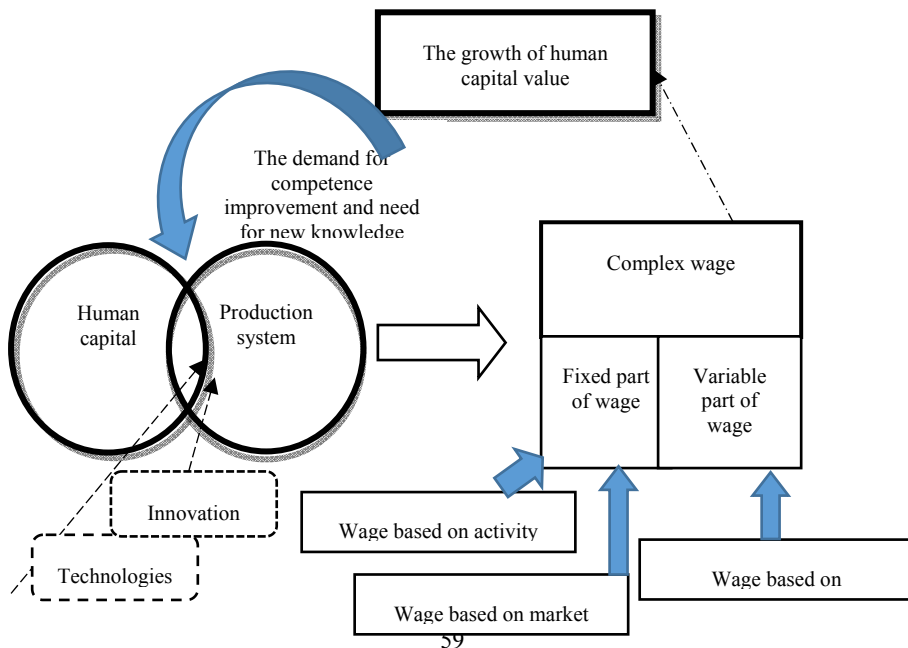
The growth of human capital value

The demand for competence improvement and need for new knowledge

Human capital

Production system

Complex wage

Fixed part of wage

Variable part of wage

Innovation

Technologies

Wage based on activity

Wage based on

Wage based on market

59